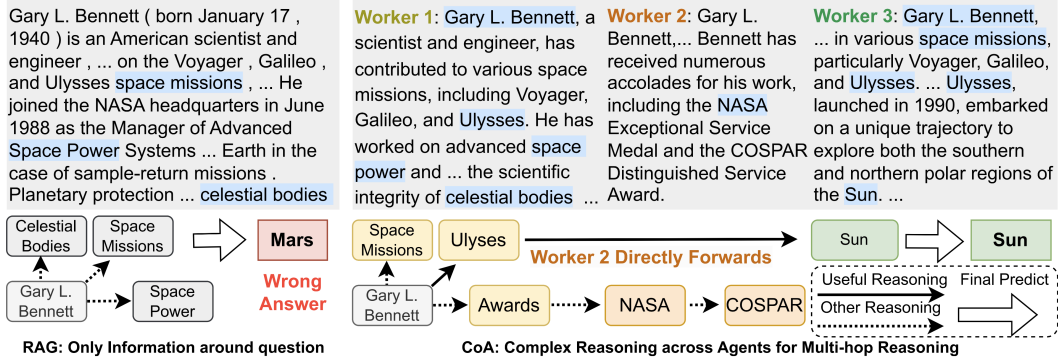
Gary L. Bennett ( born January 17 , 1940 ) is an American scientist and engineer , ... on the Voyager , Galileo , and Ulysses space missions , ... He joined the NASA headquarters in June 1988 as the Manager of Advanced Space Power Systems ... Earth in the case of sample-return missions . Planetary protection ... celestial bodies

Worker 1: Gary L. Bennett, a scientist and engineer, has contributed to various space missions, including Voyager, Galileo, and Ulysses. He has worked on advanced space power and ... the scientific integrity of celestial bodies ...

Worker 2: Gary L. Bennett,... Bennett has received numerous accolades for his work, including the NASA Exceptional Service Medal and the COSPAR Distinguished Service Award.

Worker 3: Gary L. Bennett, ... in various space missions, particularly Voyager, Galileo, and Ulysses. ... Ulysses, launched in 1990, embarked on a unique trajectory to explore both the southern and northern polar regions of the Sun. ...

Celestial Bodies
Space Missions
Mars
Wrong Answer
Gary L. Bennett
Space Power

RAG: Only Information around question

Space Missions
Ulyses
Worker 2 Directly Forwards
Sun
Sun
Useful Reasoning
Final Predict
Gary L. Bennett
Awards
NASA
COSPAR
Other Reasoning

CoA: Complex Reasoning across Agents for Multi-hop Reasoning